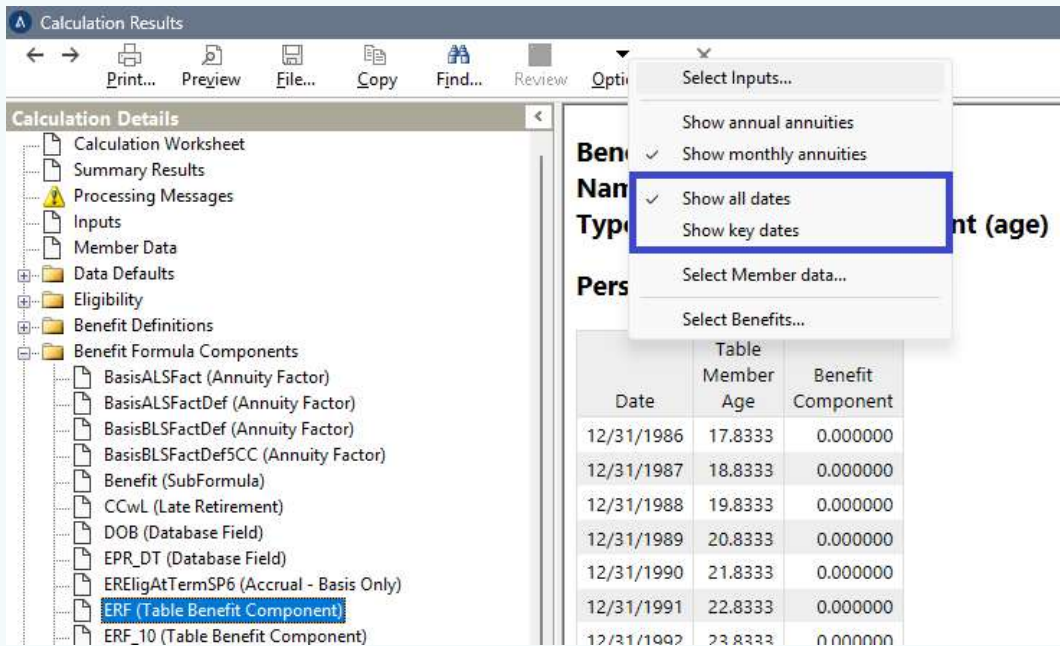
Calculation Results

Print... Preview File... Copy Find... Review Opti

Select Inputs...
Show annual annuities
✓ Show monthly annuities
✓ Show all dates
Show key dates
Select Member data...
Select Benefits...

Calculation Details
Calculation Worksheet
Summary Results
Processing Messages
Inputs
Member Data
Data Defaults
Eligibility
Benefit Definitions
Benefit Formula Components
BasisALSFact (Annuity Factor)
BasisALSFactDef (Annuity Factor)
BasisBLSFactDef (Annuity Factor)
BasisBLSFactDef5CC (Annuity Factor)
Benefit (SubFormula)
CCwL (Late Retirement)
DOB (Database Field)
EPR_DT (Database Field)
EREligAtTermSP6 (Accrual - Basis Only)
ERF (Table Benefit Component)
ERF_10 (Table Benefit Component)

Ben
Nam
Typ nt (age)

Pers

| Date | Table Member Age | Benefit Component |
|---|---|---|
| 12/31/1986 | 17.8333 | 0.000000 |
| 12/31/1987 | 18.8333 | 0.000000 |
| 12/31/1988 | 19.8333 | 0.000000 |
| 12/31/1989 | 20.8333 | 0.000000 |
| 12/31/1990 | 21.8333 | 0.000000 |
| 12/31/1991 | 22.8333 | 0.000000 |
| 12/31/1992 | 23.8333 | 0.000000 |